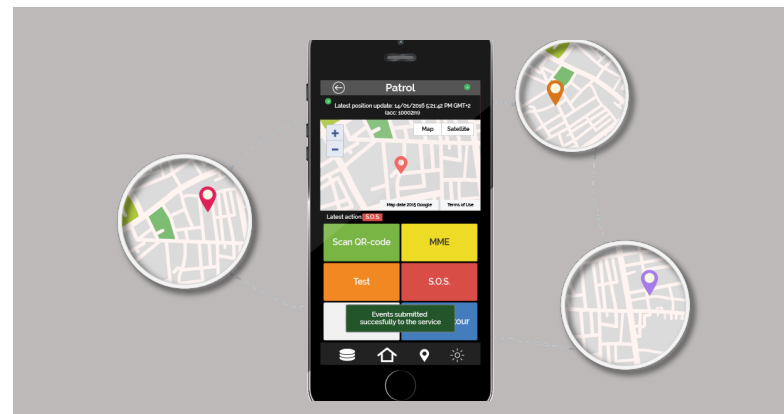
Patrol

Latest position update: 14/01/2016 5:21:42 PM GMT+2 (acc: 1000210)

+
−
Map
Satellite

Map data ©2016 Google
Terms of Use

Latest action: S.O.S.

Scan QR-code
MME
Test
S.O.S.
Events submitted succesfully to the service
our